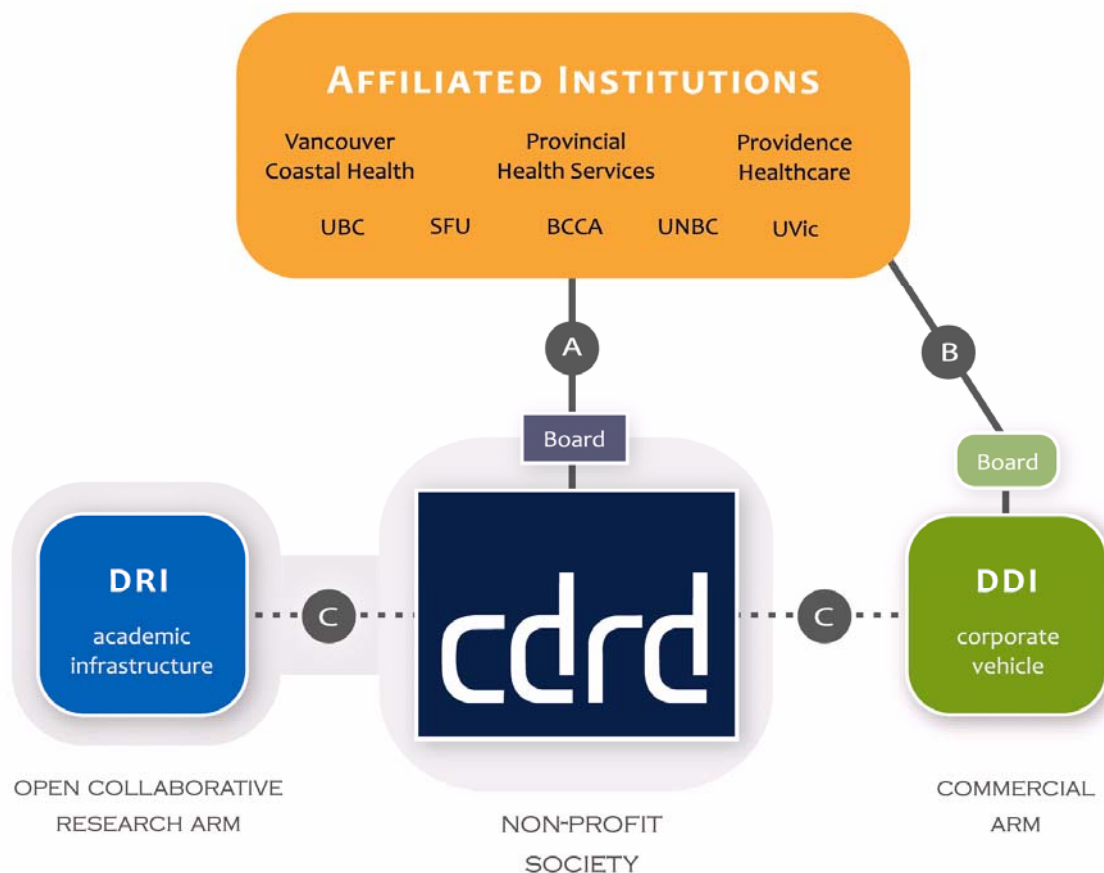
AFFILIATED INSTITUTIONS

Vancouver Coastal Health

Provincial Health Services

Providence Healthcare

UBC SFU BCCA UNBC UVic

A

B

Board

Board

DRI
academic infrastructure

C

cdrd

C

DDI
corporate vehicle

OPEN COLLABORATIVE RESEARCH ARM

NON-PROFIT SOCIETY

COMMERCIAL ARM